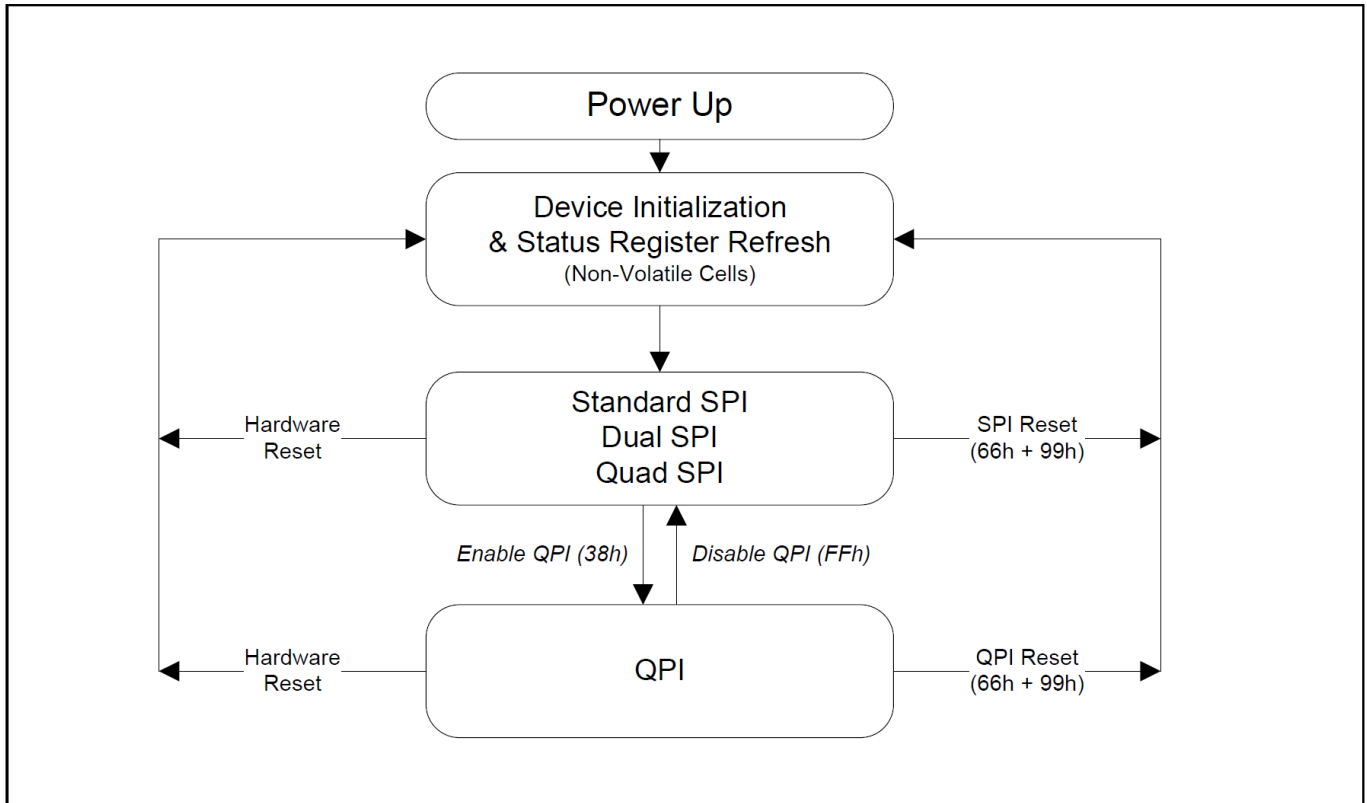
Power Up

Device Initialization
& Status Register Refresh
(Non-Volatile Cells)

Hardware Reset

Standard SPI
Dual SPI
Quad SPI

SPI Reset (66h + 99h)

Enable QPI (38h)

Disable QPI (FFh)

Hardware Reset

QPI

QPI Reset (66h + 99h)